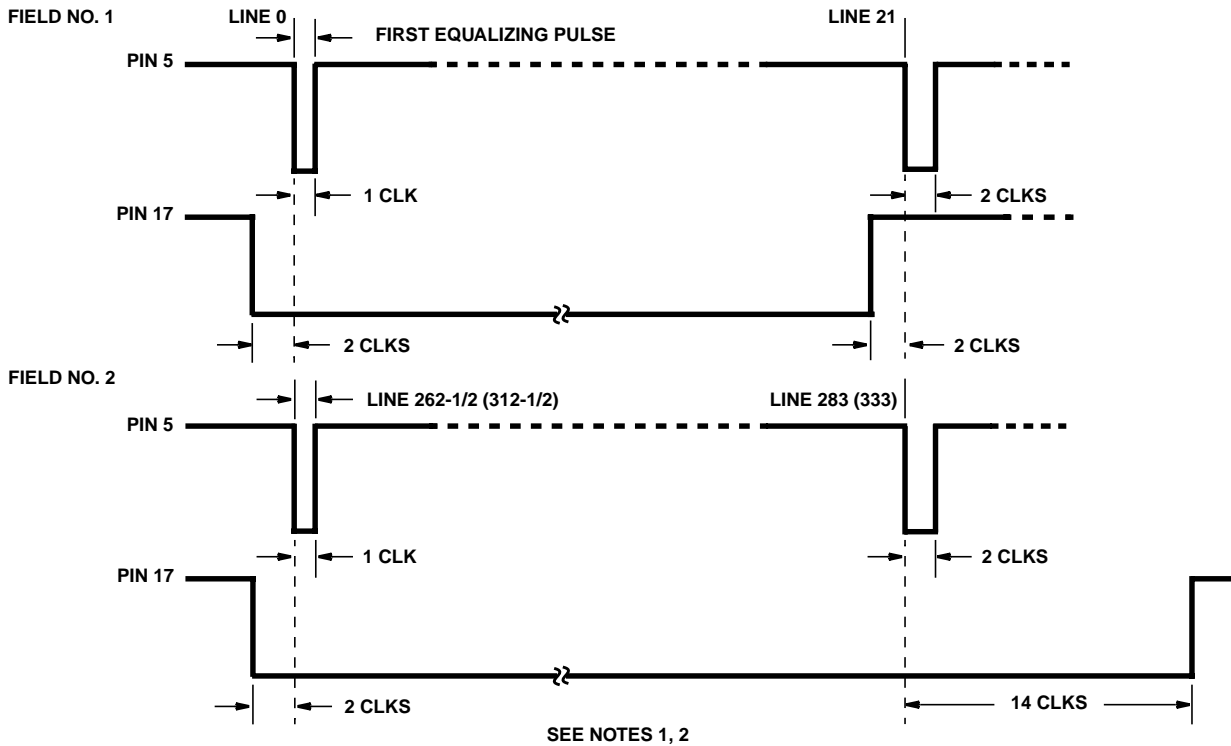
FIELD NO. 1

LINE 0

FIRST EQUALIZING PULSE

LINE 21

PIN 5

1 CLK

2 CLKS

PIN 17

2 CLKS

2 CLKS

FIELD NO. 2

LINE 262-1/2 (312-1/2)

LINE 283 (333)

PIN 5

1 CLK

2 CLKS

PIN 17

2 CLKS

14 CLKS

SEE NOTES 1, 2